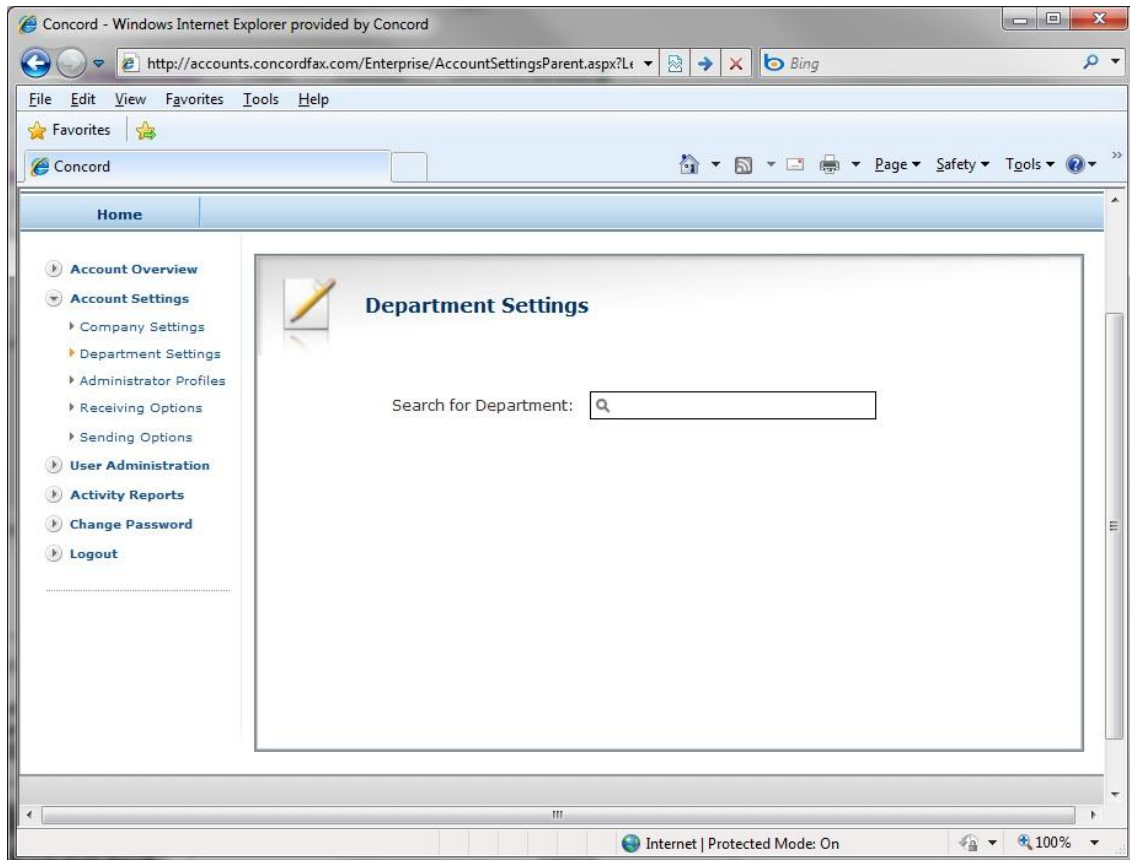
Concord - Windows Internet Explorer provided by Concord

http://accounts.concordfax.com/Enterprise/AccountSettingsParent.aspx?L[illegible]

Bing

File Edit View Favorites Tools Help

Favorites

Concord

Page ▾ Safety ▾ Tools ▾

Home

Account Overview

Account Settings

Company Settings

Department Settings

Administrator Profiles

Receiving Options

Sending Options

User Administration

Activity Reports

Change Password

Logout

Department Settings

Search for Department:

Internet | Protected Mode: On

100%